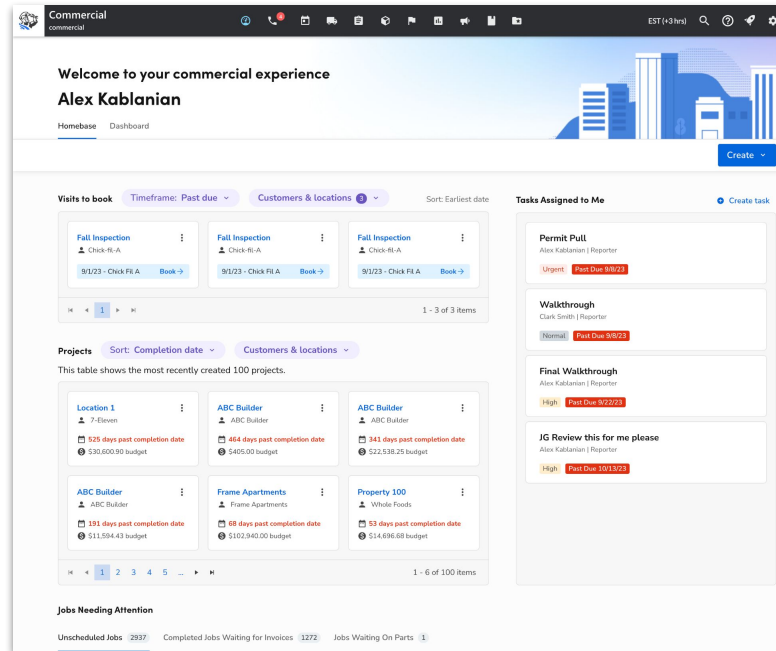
Commercial
commercial

EST (+3 hrs)

Welcome to your commercial experience
Alex Kablanian

Homebase Dashboard

Create

Visits to book Timeframe: Past due Customers & locations 3 Sort: Earliest date

Fall Inspection
Chick-fil-A
9/1/23 - Chick Fil A Book →

Fall Inspection
Chick-fil-A
9/1/23 - Chick Fil A Book →

Fall Inspection
Chick-fil-A
9/1/23 - Chick Fil A Book →

1
1 - 3 of 3 items

Projects Sort: Completion date Customers & locations
This table shows the most recently created 100 projects.

Location 1
7-Eleven
525 days past completion date
$30,600.90 budget

ABC Builder
ABC Builder
464 days past completion date
$405.00 budget

ABC Builder
ABC Builder
341 days past completion date
$22,538.25 budget

ABC Builder
ABC Builder
191 days past completion date
$11,594.43 budget

Frame Apartments
Frame Apartments
68 days past completion date
$102,940.00 budget

Property 100
Whole Foods
53 days past completion date
$14,696.68 budget

1 2 3 4 5 ...
1 - 6 of 100 items

Tasks Assigned to Me
Create task

Permit Pull
Alex Kablanian | Reporter
Urgent Past Due 9/8/23

Walkthrough
Clark Smith | Reporter
Normal Past Due 9/8/23

Final Walkthrough
Alex Kablanian | Reporter
High Past Due 9/22/23

JG Review this for me please
Alex Kablanian | Reporter
High Past Due 10/13/23

Jobs Needing Attention

Unscheduled Jobs 2937 Completed Jobs Waiting for Invoices 1272 Jobs Waiting On Parts 1